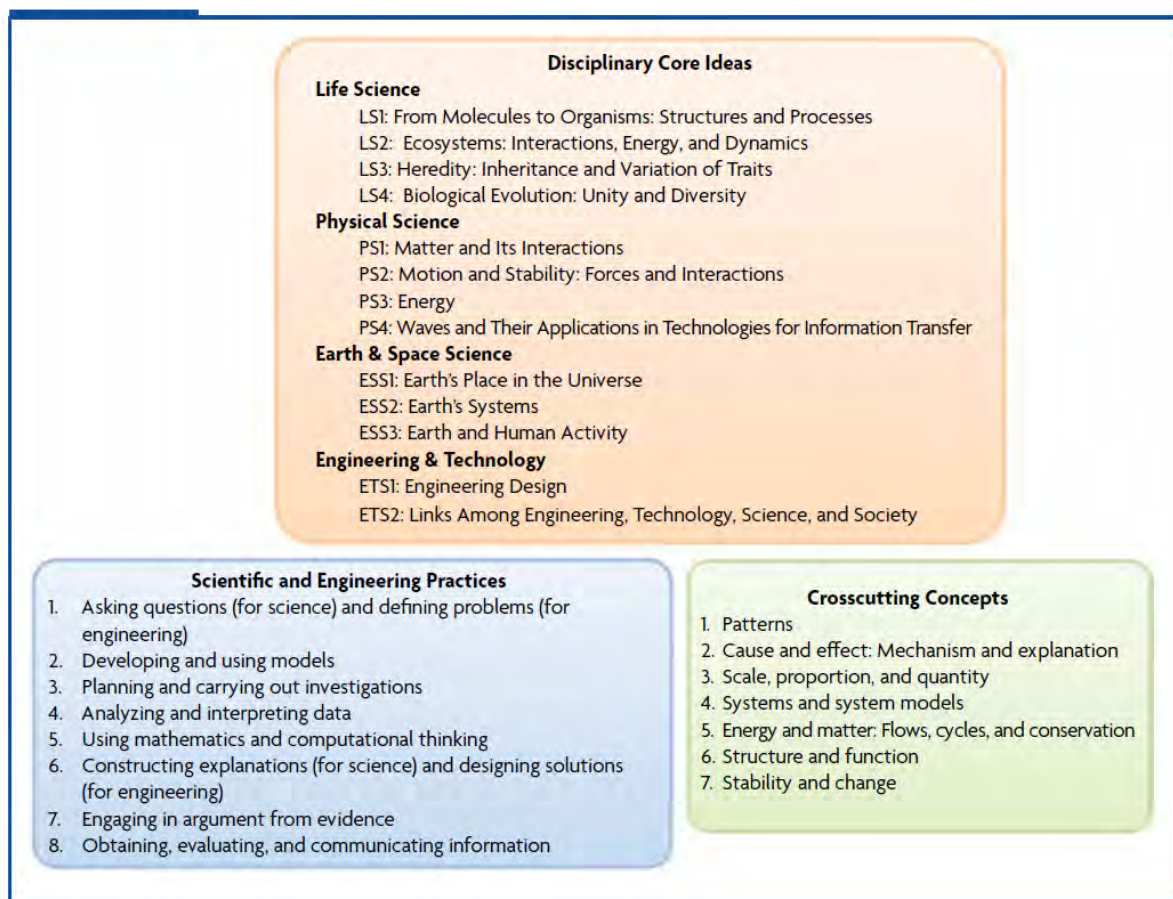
Disciplinary Core Ideas

Life Science
LS1: From Molecules to Organisms: Structures and Processes
LS2: Ecosystems: Interactions, Energy, and Dynamics
LS3: Heredity: Inheritance and Variation of Traits
LS4: Biological Evolution: Unity and Diversity

Physical Science
PS1: Matter and Its Interactions
PS2: Motion and Stability: Forces and Interactions
PS3: Energy
PS4: Waves and Their Applications in Technologies for Information Transfer

Earth & Space Science
ESS1: Earth's Place in the Universe
ESS2: Earth's Systems
ESS3: Earth and Human Activity

Engineering & Technology
ETS1: Engineering Design
ETS2: Links Among Engineering, Technology, Science, and Society

Scientific and Engineering Practices
1. Asking questions (for science) and defining problems (for engineering)
2. Developing and using models
3. Planning and carrying out investigations
4. Analyzing and interpreting data
5. Using mathematics and computational thinking
6. Constructing explanations (for science) and designing solutions (for engineering)
7. Engaging in argument from evidence
8. Obtaining, evaluating, and communicating information

Crosscutting Concepts
1. Patterns
2. Cause and effect: Mechanism and explanation
3. Scale, proportion, and quantity
4. Systems and system models
5. Energy and matter: Flows, cycles, and conservation
6. Structure and function
7. Stability and change